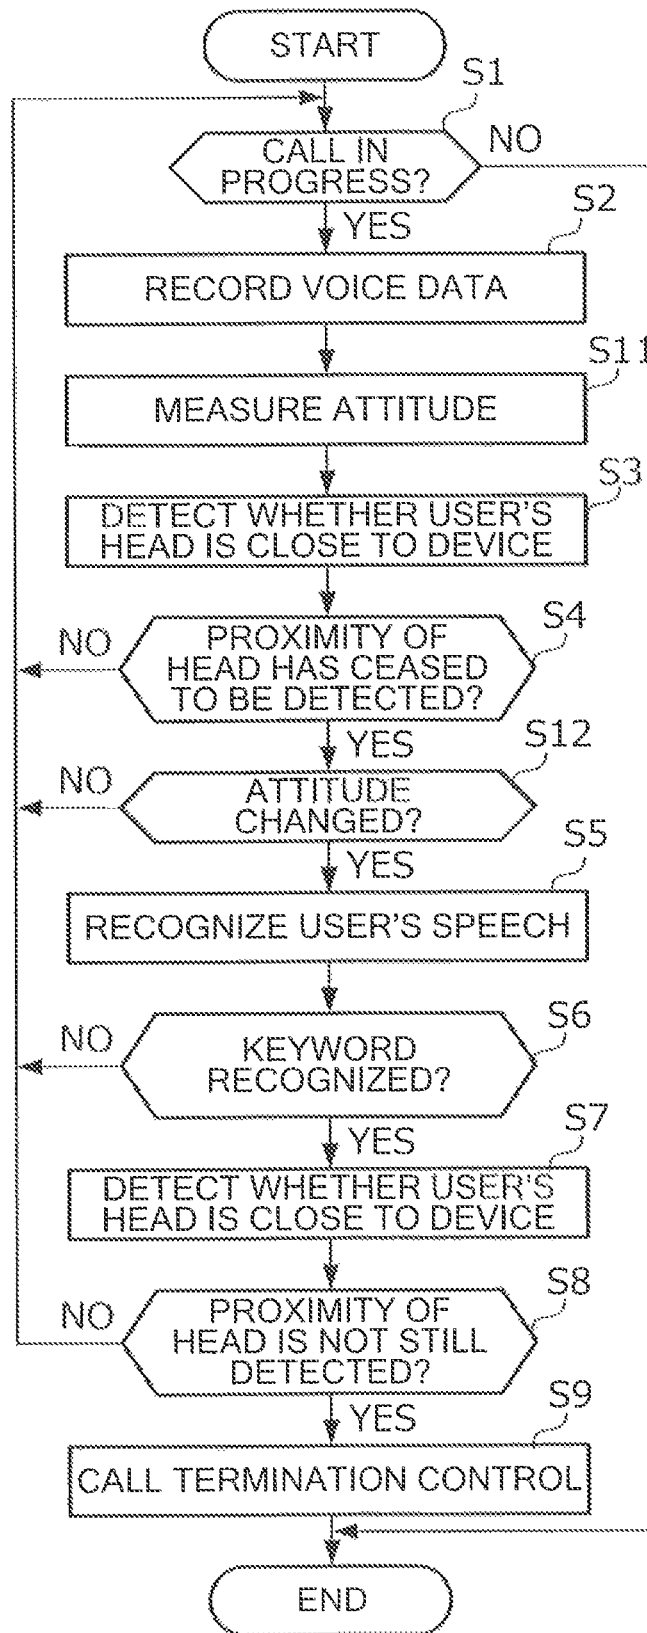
START

S1

CALL IN PROGRESS?

NO

YES

S2

RECORD VOICE DATA

S11

MEASURE ATTITUDE

S3

DETECT WHETHER USER'S HEAD IS CLOSE TO DEVICE

S4

NO

PROXIMITY OF HEAD HAS CEASED TO BE DETECTED?

YES

S12

NO

ATTITUDE CHANGED?

YES

S5

RECOGNIZE USER'S SPEECH

S6

NO

KEYWORD RECOGNIZED?

YES

S7

DETECT WHETHER USER'S HEAD IS CLOSE TO DEVICE

S8

NO

PROXIMITY OF HEAD IS NOT STILL DETECTED?

YES

S9

CALL TERMINATION CONTROL

END